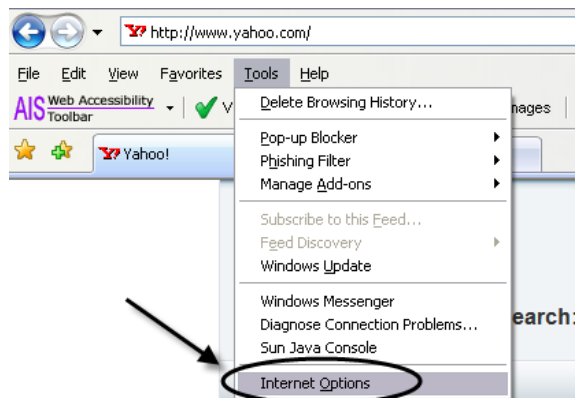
Y! http://www.yahoo.com/

File Edit View Favorites Tools Help

AIS Web Accessibility Toolbar

V

mages

Y! Yahoo!

Delete Browsing History...

Pop-up Blocker
Phishing Filter
Manage Add-ons

Subscribe to this Feed...
Feed Discovery
Windows Update

Windows Messenger
Diagnose Connection Problems...
Sun Java Console

earch:

Internet Options